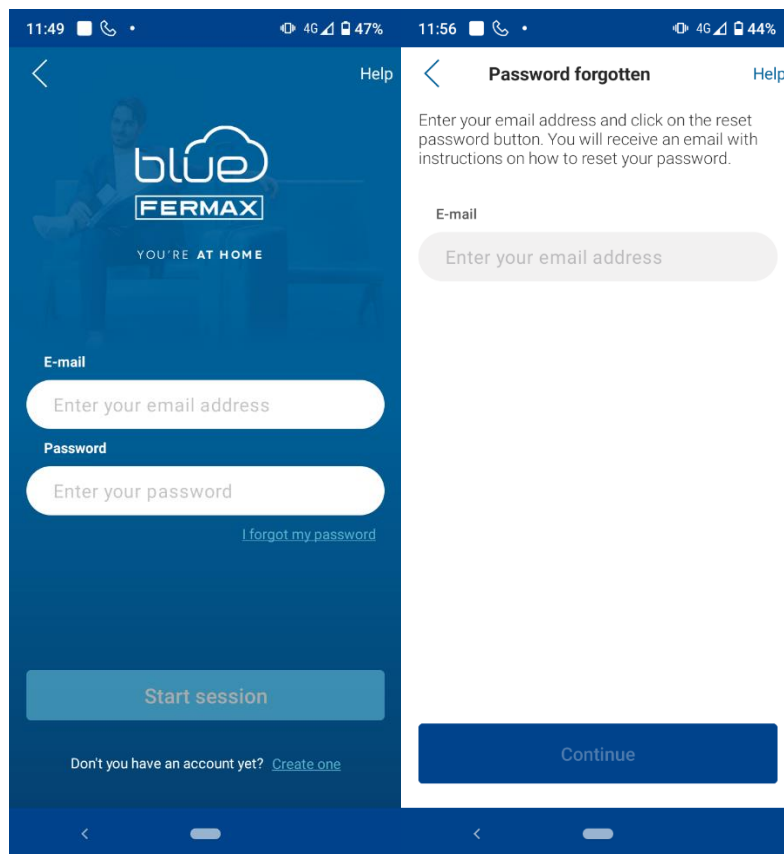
11:49 • 4G 47%

Help

blue
FERMAX

YOU'RE AT HOME

E-mail

Enter your email address

Password

Enter your password

I forgot my password

Start session

Don't you have an account yet? Create one

11:56 • 4G 44%

Password forgotten

Help

Enter your email address and click on the reset password button. You will receive an email with instructions on how to reset your password.

E-mail

Enter your email address

Continue